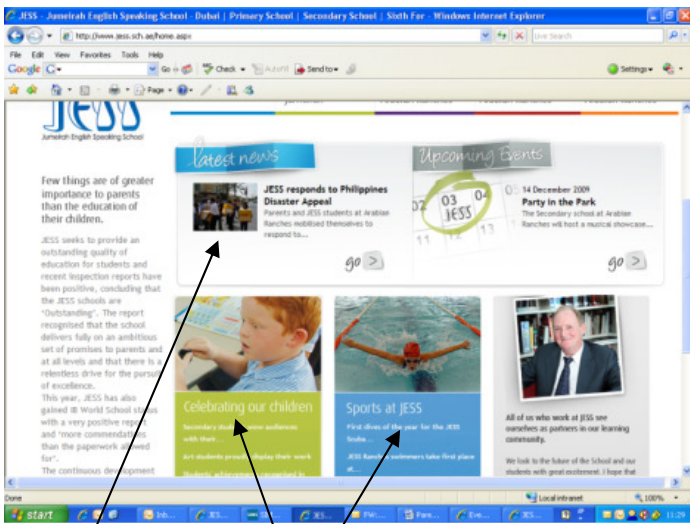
JESS - Jumeirah English Speaking School - Dubai | Primary School | Secondary School | Sixth For - Windows Internet Explorer

http://www.jess.sch.ae/home.aspx

Live Search

File Edit View Favorites Tools Help

Google G- Go Check AutoFill Send to Settings

Page

JESS
Jumeirah English Speaking School

Few things are of greater importance to parents than the education of their children.

JESS seeks to provide an outstanding quality of education for students and recent inspection reports have been positive, concluding that the JESS schools are "Outstanding". The report recognised that the school delivers fully on an ambitious set of promises to parents and at all levels and that there is a relentless drive for the pursuit of excellence.
This year, JESS has also gained IB World School status with a very positive report and 'more commendations than the paperwork allowed for'.
The continuous development

latest news

JESS responds to Philippines Disaster Appeal
Parents and JESS students at Arabian Ranches mobilised themselves to respond to...

go >

Upcoming Events

02 03 04
JESS
11 12 13

14 December 2009
Party in the Park
The Secondary school at Arabian Ranches will host a musical showcase...

go >

Celebrating our children
Secondary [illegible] audiences with their...
Art students proudly display their work
Students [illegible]

Sports at JESS
First dives of the year for the JESS Snake...
JESS Ranches swimmers take first place at...

All of us who work at JESS see ourselves as partners in our learning community.
We look to the future of the School and our students with great excitement. I hope that

Done
Local intranet
100%

start
Inb...
JES...
JES...
FW:...
Pare...
Eve...
JES...
11:29